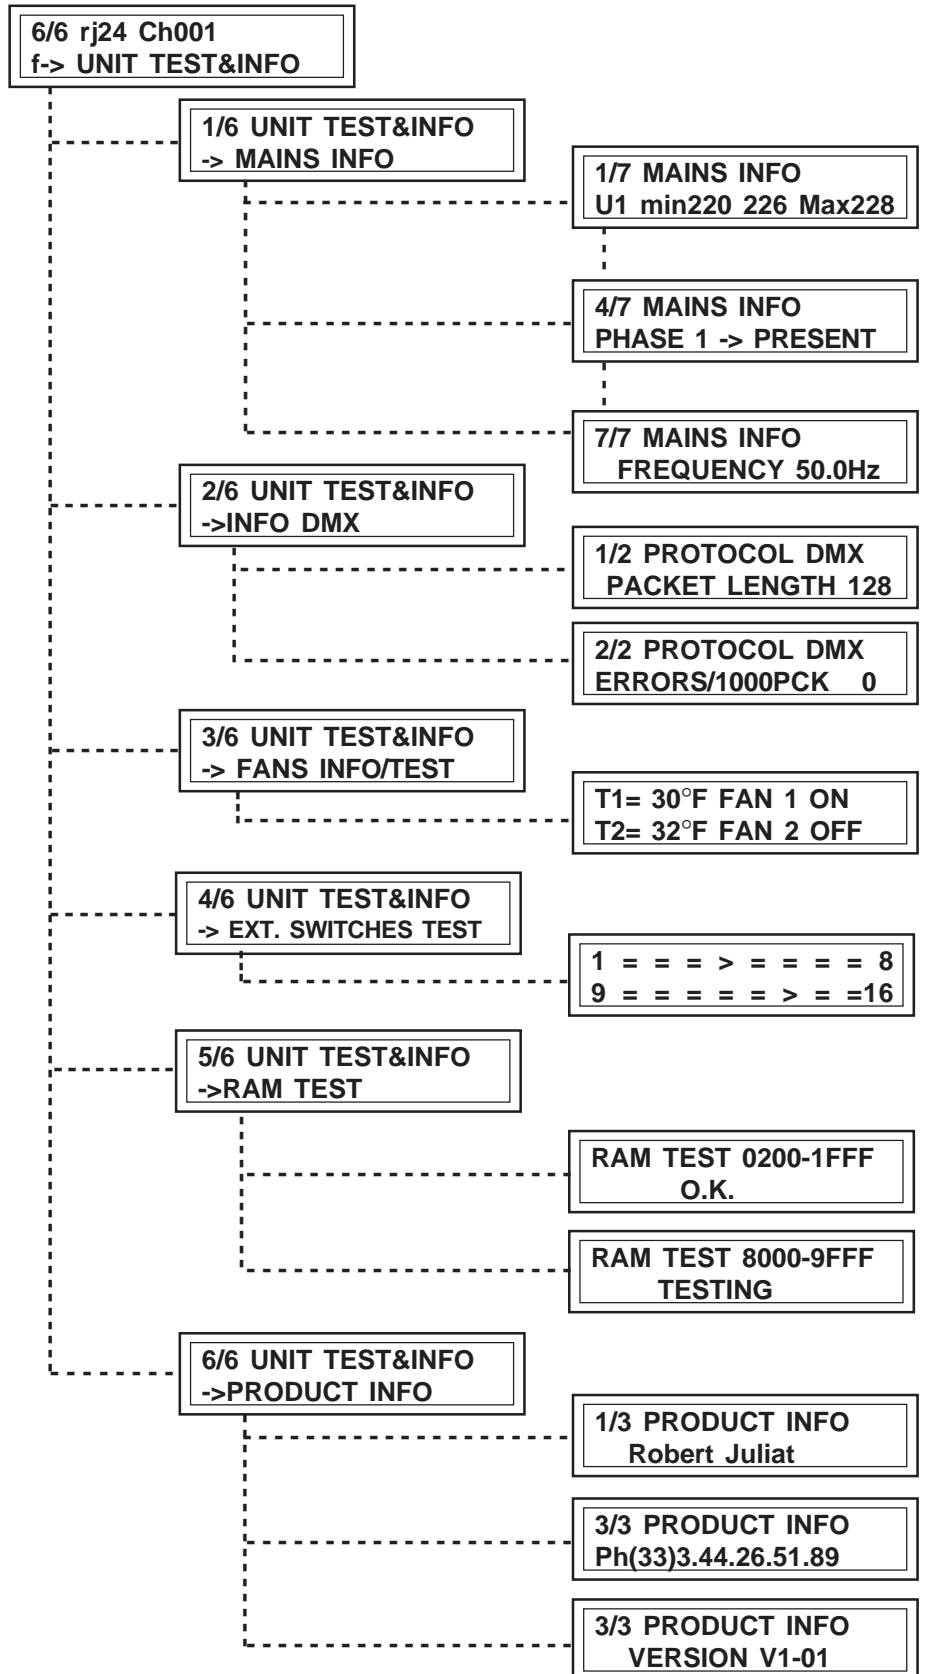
6/6 rj24 Ch001
f-> UNIT TEST&INFO

1/6 UNIT TEST&INFO
-> MAINS INFO

1/7 MAINS INFO
U1 min220 226 Max228

4/7 MAINS INFO
PHASE 1 -> PRESENT

7/7 MAINS INFO
FREQUENCY 50.0Hz

2/6 UNIT TEST&INFO
->INFO DMX

1/2 PROTOCOL DMX
PACKET LENGTH 128

2/2 PROTOCOL DMX
ERRORS/1000PCK 0

3/6 UNIT TEST&INFO
-> FANS INFO/TEST

T1= 30°F FAN 1 ON
T2= 32°F FAN 2 OFF

4/6 UNIT TEST&INFO
-> EXT. SWITCHES TEST

1 = = = > = = = = 8
9 = = = = = > = =16

5/6 UNIT TEST&INFO
->RAM TEST

RAM TEST 0200-1FFF
O.K.

RAM TEST 8000-9FFF
TESTING

6/6 UNIT TEST&INFO
->PRODUCT INFO

1/3 PRODUCT INFO
Robert Juliat

3/3 PRODUCT INFO
Ph(33)3.44.26.51.89

3/3 PRODUCT INFO
VERSION V1-01